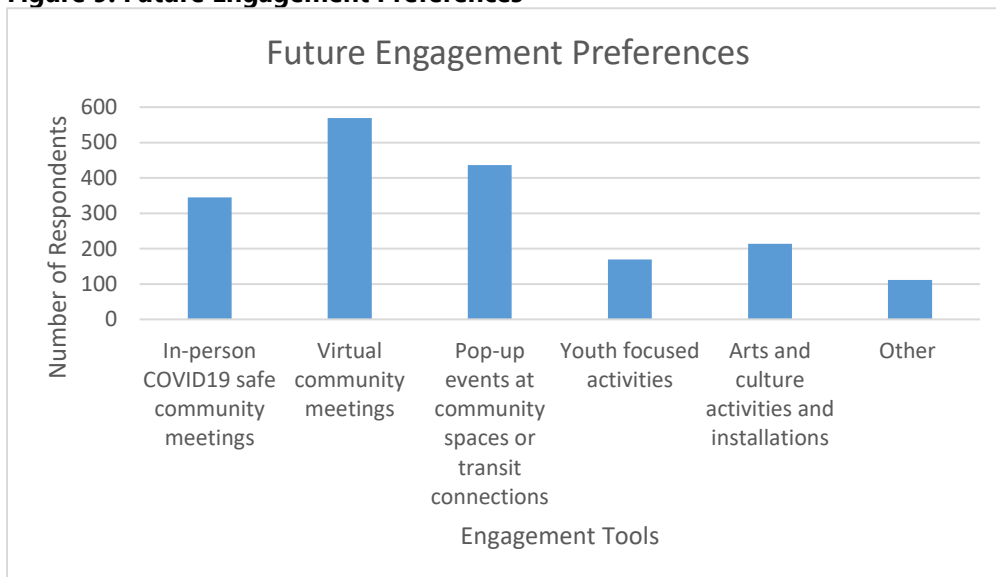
Figure 9: Future Engagement Preferences

Future Engagement Preferences

Number of Respondents

600
500
400
300
200
100
0

In-person COVID19 safe community meetings

Virtual community meetings

Pop-up events at community spaces or transit connections

Youth focused activities

Arts and culture activities and installations

Other

Engagement Tools